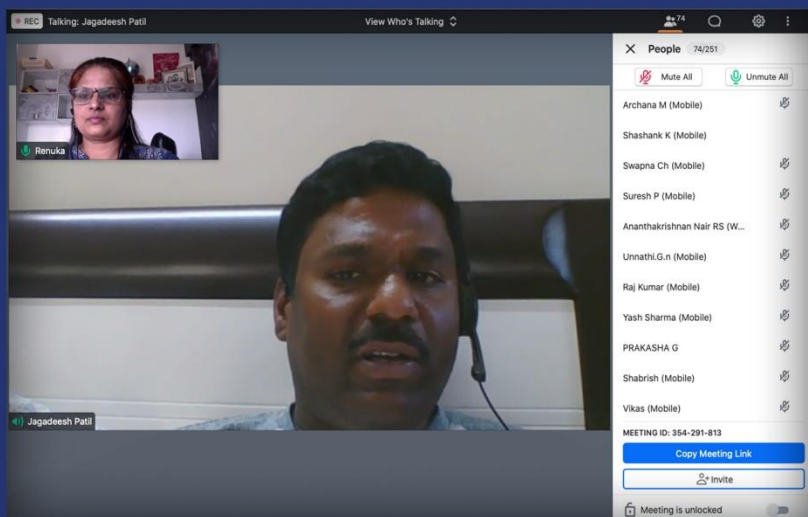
REC Talking: Jagadeesh Patil

View Who's Talking

74

Renuka

Jagadeesh Patil

People 74/251

Mute All

Unmute All

Archana M (Mobile)

Shashank K (Mobile)

Swapna Ch (Mobile)

Suresh P (Mobile)

Ananthakrishnan Nair RS (W...

Unnathi.G.n (Mobile)

Raj Kumar (Mobile)

Yash Sharma (Mobile)

PRAKASHA G

Shabrish (Mobile)

Vikas (Mobile)

MEETING ID: 354-291-813

Copy Meeting Link

Invite

Meeting is unlocked